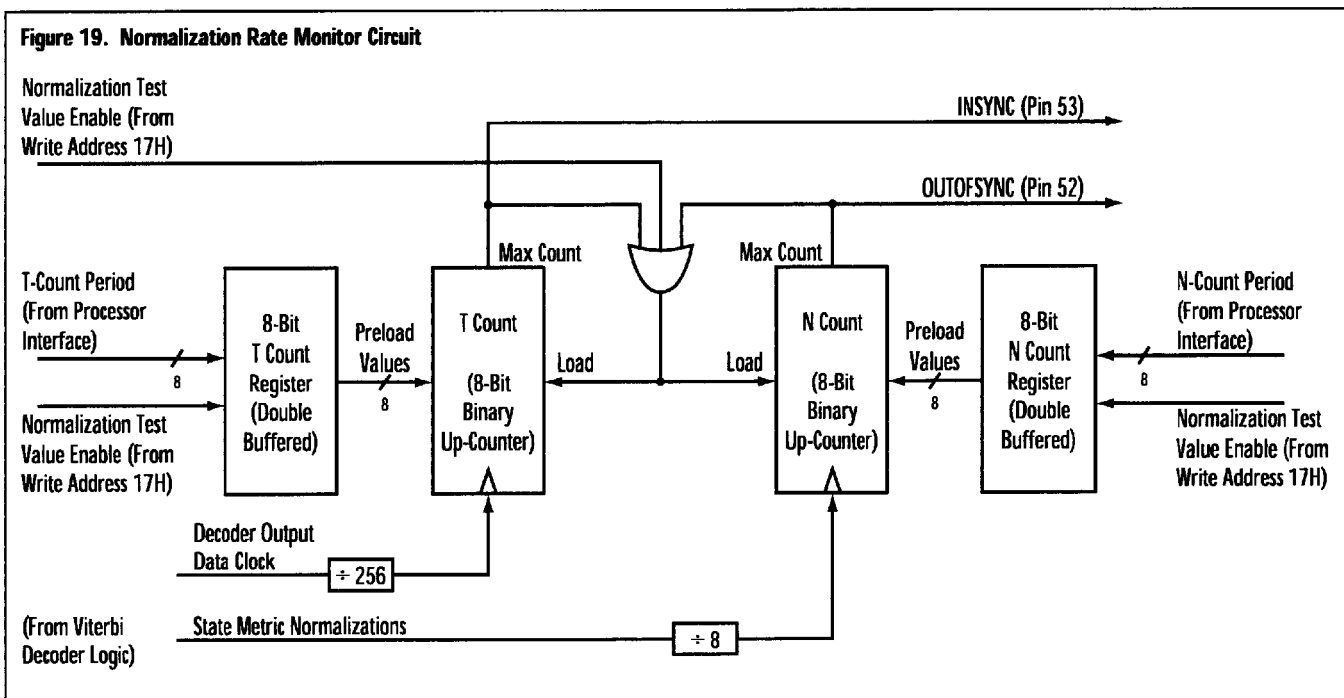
Figure 19. Normalization Rate Monitor Circuit

Normalization Test Value Enable (From Write Address 17H)

INSYNC (Pin 53)

OUTOFSYNC (Pin 52)

Max Count

Max Count

T-Count Period (From Processor Interface)

8

Normalization Test Value Enable (From Write Address 17H)

8-Bit T Count Register (Double Buffered)

Preload Values

8

T Count

(8-Bit Binary Up-Counter)

Load

Load

N Count

(8-Bit Binary Up-Counter)

Preload Values

8

8-Bit N Count Register (Double Buffered)

N-Count Period (From Processor Interface)

8

Normalization Test Value Enable (From Write Address 17H)

Decoder Output Data Clock

÷ 256

(From Viterbi Decoder Logic)

State Metric Normalizations

÷ 8